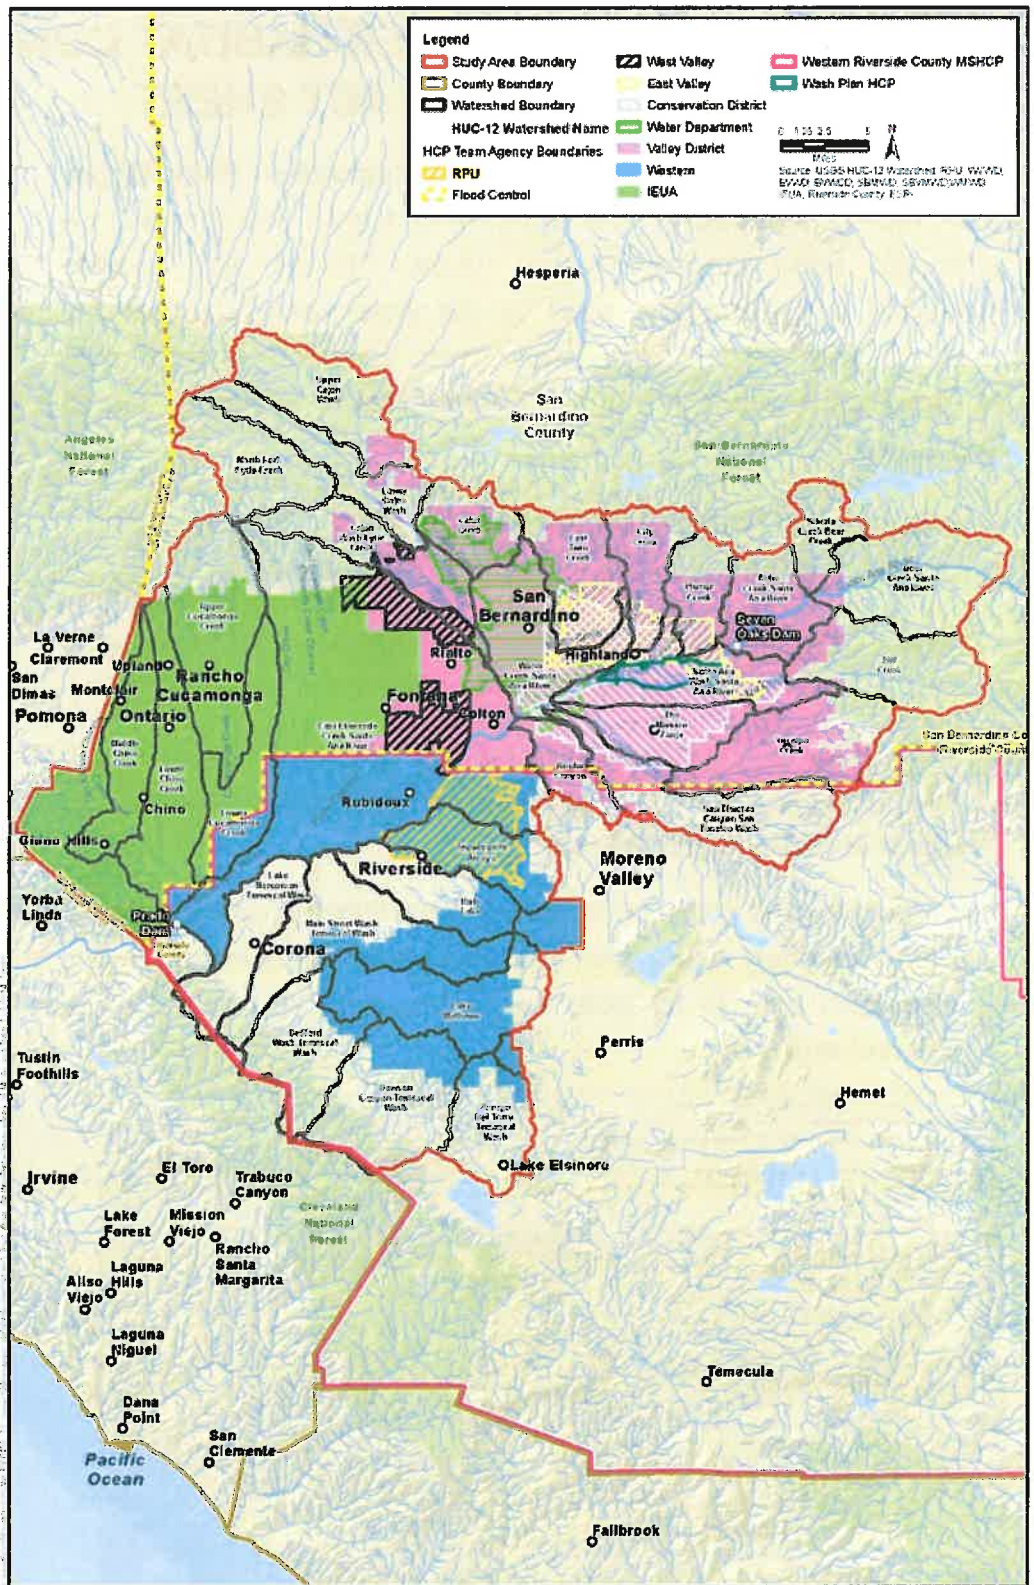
Legend
Study Area Boundary
County Boundary
Watershed Boundary
HUC-12 Watershed Name
HCP Team Agency Boundaries
RPU
Flood Control
West Valley
East Valley
Conservation District
Water Department
Valley District
Western
IEUA
Western Riverside County MSHCP
Wash Plan HCP
0 1.25 2.5 5
Miles
N
Source: USGS HUC-12 Watershed, RPU, WVWD, EVWD, SBVWCD, SBMWD, SBVMWD, WMWD, IEUA, Riverside County, ESRI

Hesperia
San Bernardino County
Angeles National Forest
San Bernardino National Forest
Upper Cajon Wash
Lower Cajon Wash
City Creek
Seven Oaks Dam
San Bernardino
Rialto
Highland
Fontana
Colton
La Verne
Claremont
San Dimas
Upland
Montclair
Rancho Cucamonga
Pomona
Ontario
Chino
Chino Hills
Rubidoux
Riverside
Moreno Valley
Yorba Linda
Prado Dam
Corona
San Bernardino Co
Riverside Co
Tustin Foothills
Perris
Hemet
Lake Elsinore
Irvine
El Toro
Trabuco Canyon
Lake Forest
Mission Viejo
Rancho Santa Margarita
Cleveland National Forest
Laguna Hills
Aliso Viejo
Laguna Niguel
Dana Point
San Clemente
Pacific Ocean
Temecula
Fallbrook